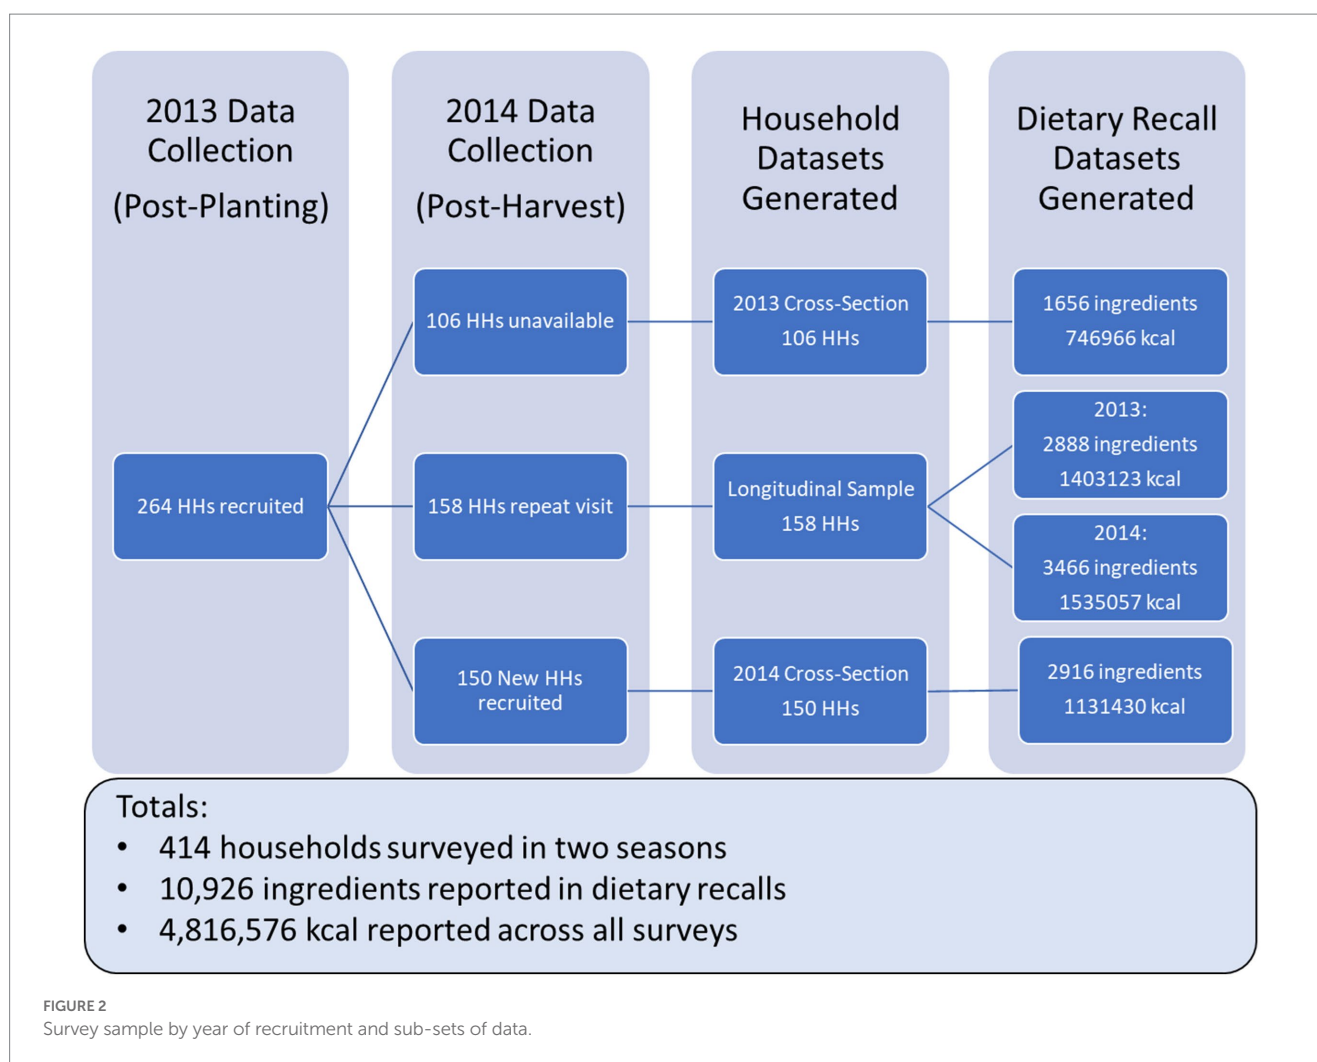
2013 Data Collection
(Post-Planting)

2014 Data Collection
(Post-Harvest)

Household Datasets Generated

Dietary Recall Datasets Generated

106 HHs unavailable

2013 Cross-Section
106 HHs

1656 ingredients
746966 kcal

2013:
2888 ingredients
1403123 kcal

264 HHs recruited

158 HHs repeat visit

Longitudinal Sample
158 HHs

2014:
3466 ingredients
1535057 kcal

150 New HHs recruited

2014 Cross-Section
150 HHs

2916 ingredients
1131430 kcal

Totals:
• 414 households surveyed in two seasons
• 10,926 ingredients reported in dietary recalls
• 4,816,576 kcal reported across all surveys

FIGURE 2
Survey sample by year of recruitment and sub-sets of data.